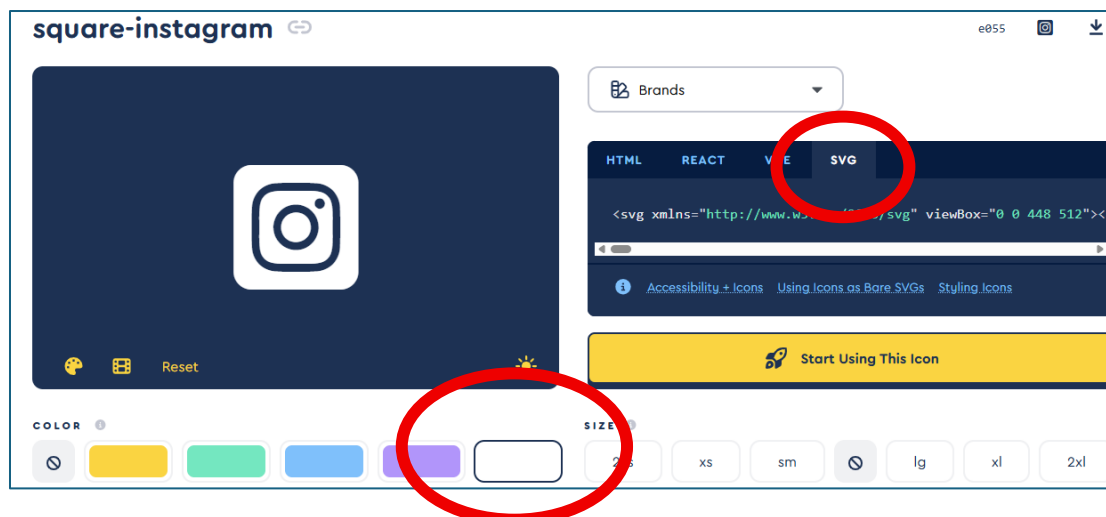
square-instagram

e055

Brands

HTML REACT V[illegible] SVG

<svg xmlns="http://www.w3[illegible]/svg" viewBox="0 0 448 512"><

Accessibility + Icons Using Icons as Bare SVGs Styling Icons

Reset

Start Using This Icon

COLOR

SIZE

2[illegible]s xs sm lg xl 2xl